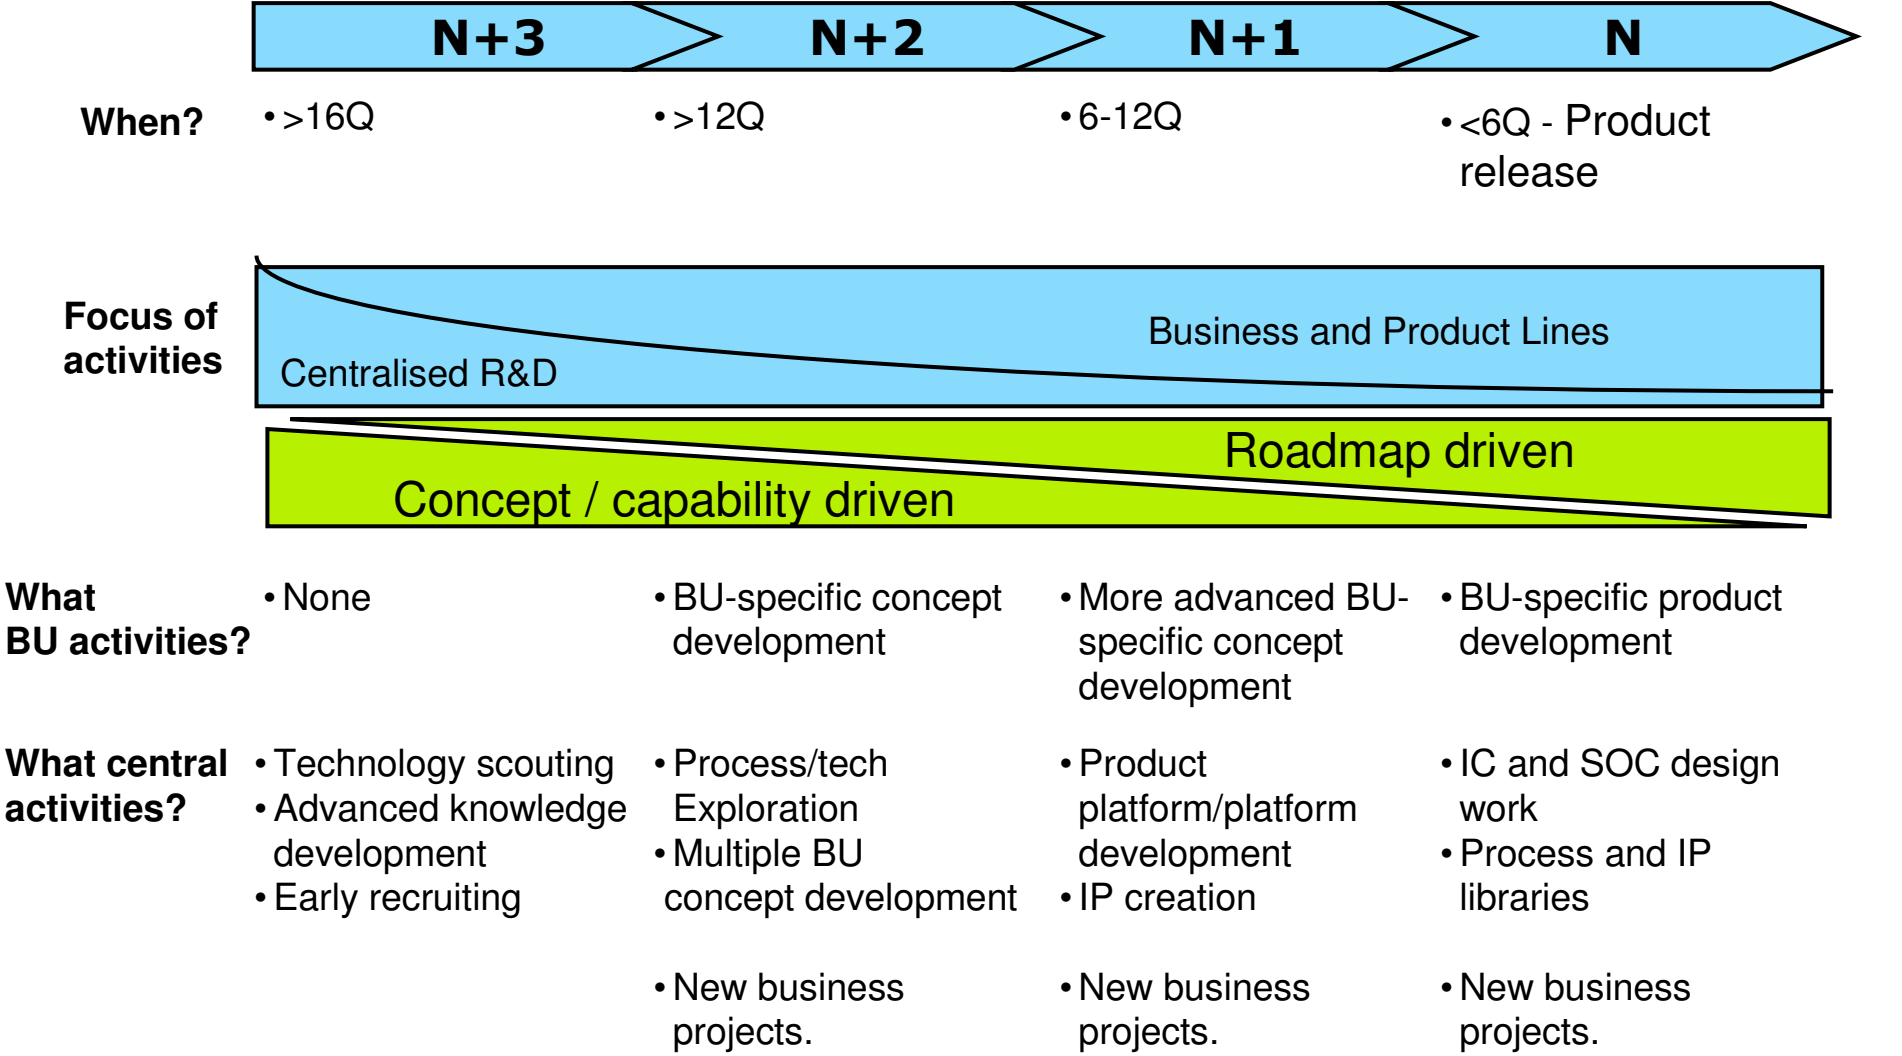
N+3 N+2 N+1 N

When?
• >16Q
• >12Q
• 6-12Q
• <6Q - Product release

Focus of activities
Business and Product Lines
Centralised R&D
Roadmap driven
Concept / capability driven

What BU activities?
• None
• BU-specific concept development
• More advanced BU-specific concept development
• BU-specific product development

What central activities?
• Technology scouting
• Advanced knowledge development
• Early recruiting

• Process/tech Exploration
• Multiple BU concept development

• New business projects.

• Product platform/platform development
• IP creation

• New business projects.

• IC and SOC design work
• Process and IP libraries

• New business projects.